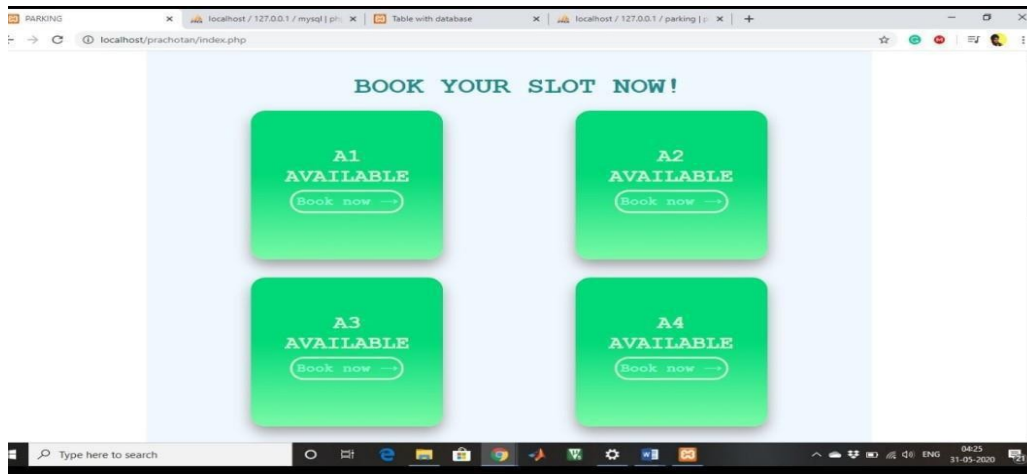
PARKING × localhost / 127.0.0.1 / mysql | ph × Table with database × localhost / 127.0.0.1 / parking | p × +

localhost/prachotan/index.php

BOOK YOUR SLOT NOW!

A1
AVAILABLE
Book now →

A2
AVAILABLE
Book now →

A3
AVAILABLE
Book now →

A4
AVAILABLE
Book now →

Type here to search

ENG 04:25 31-05-2020